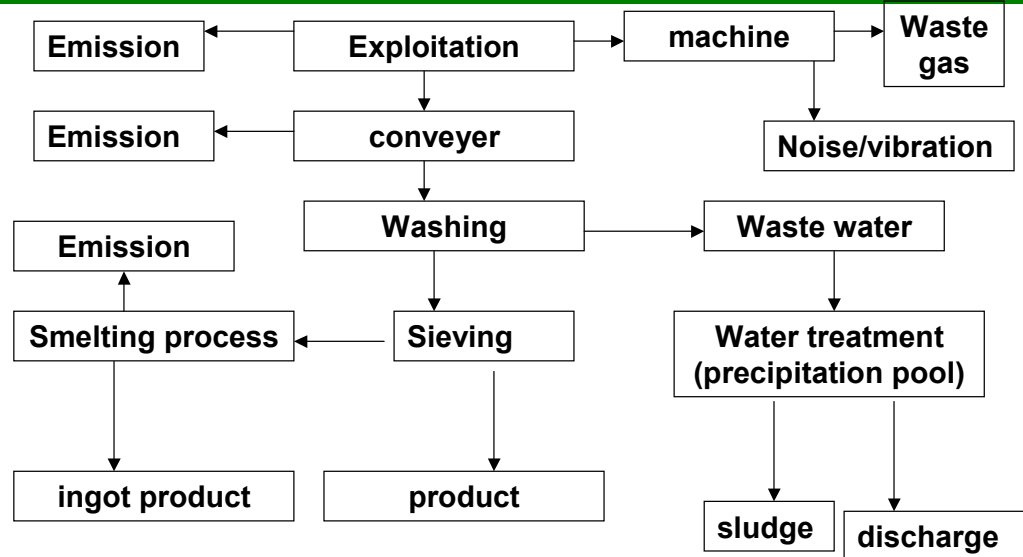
Emission

Exploitation

machine

Waste gas

Emission

conveyer

Noise/vibration

Washing

Waste water

Emission

Smelting process

Sieving

Water treatment (precipitation pool)

ingot product

product

sludge

discharge